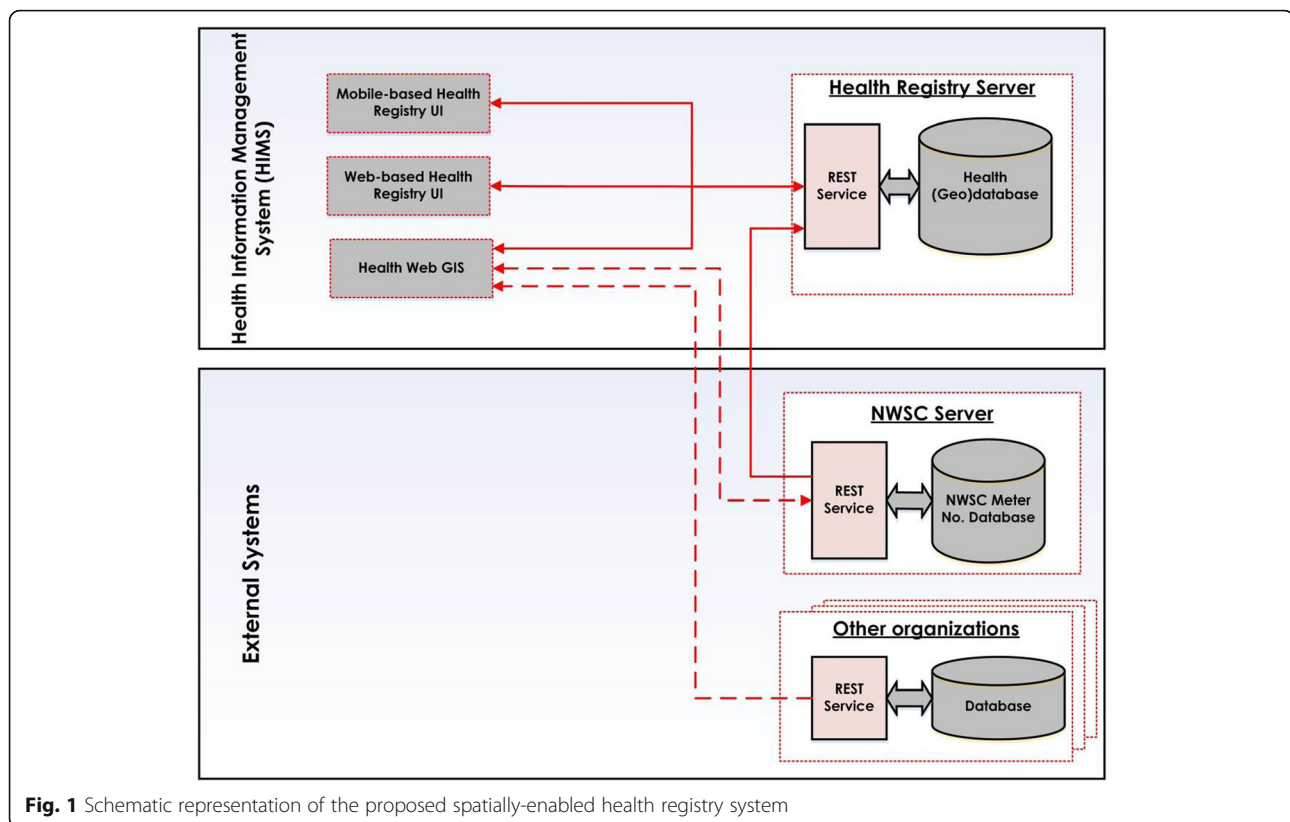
Health Information Management System (HIMS)

Mobile-based Health Registry UI

Web-based Health Registry UI

Health Web GIS

Health Registry Server

REST Service

Health (Geo)database

External Systems

NWSC Server

REST Service

NWSC Meter No. Database

Other organizations

REST Service

Database

**Fig. 1** Schematic representation of the proposed spatially-enabled health registry system